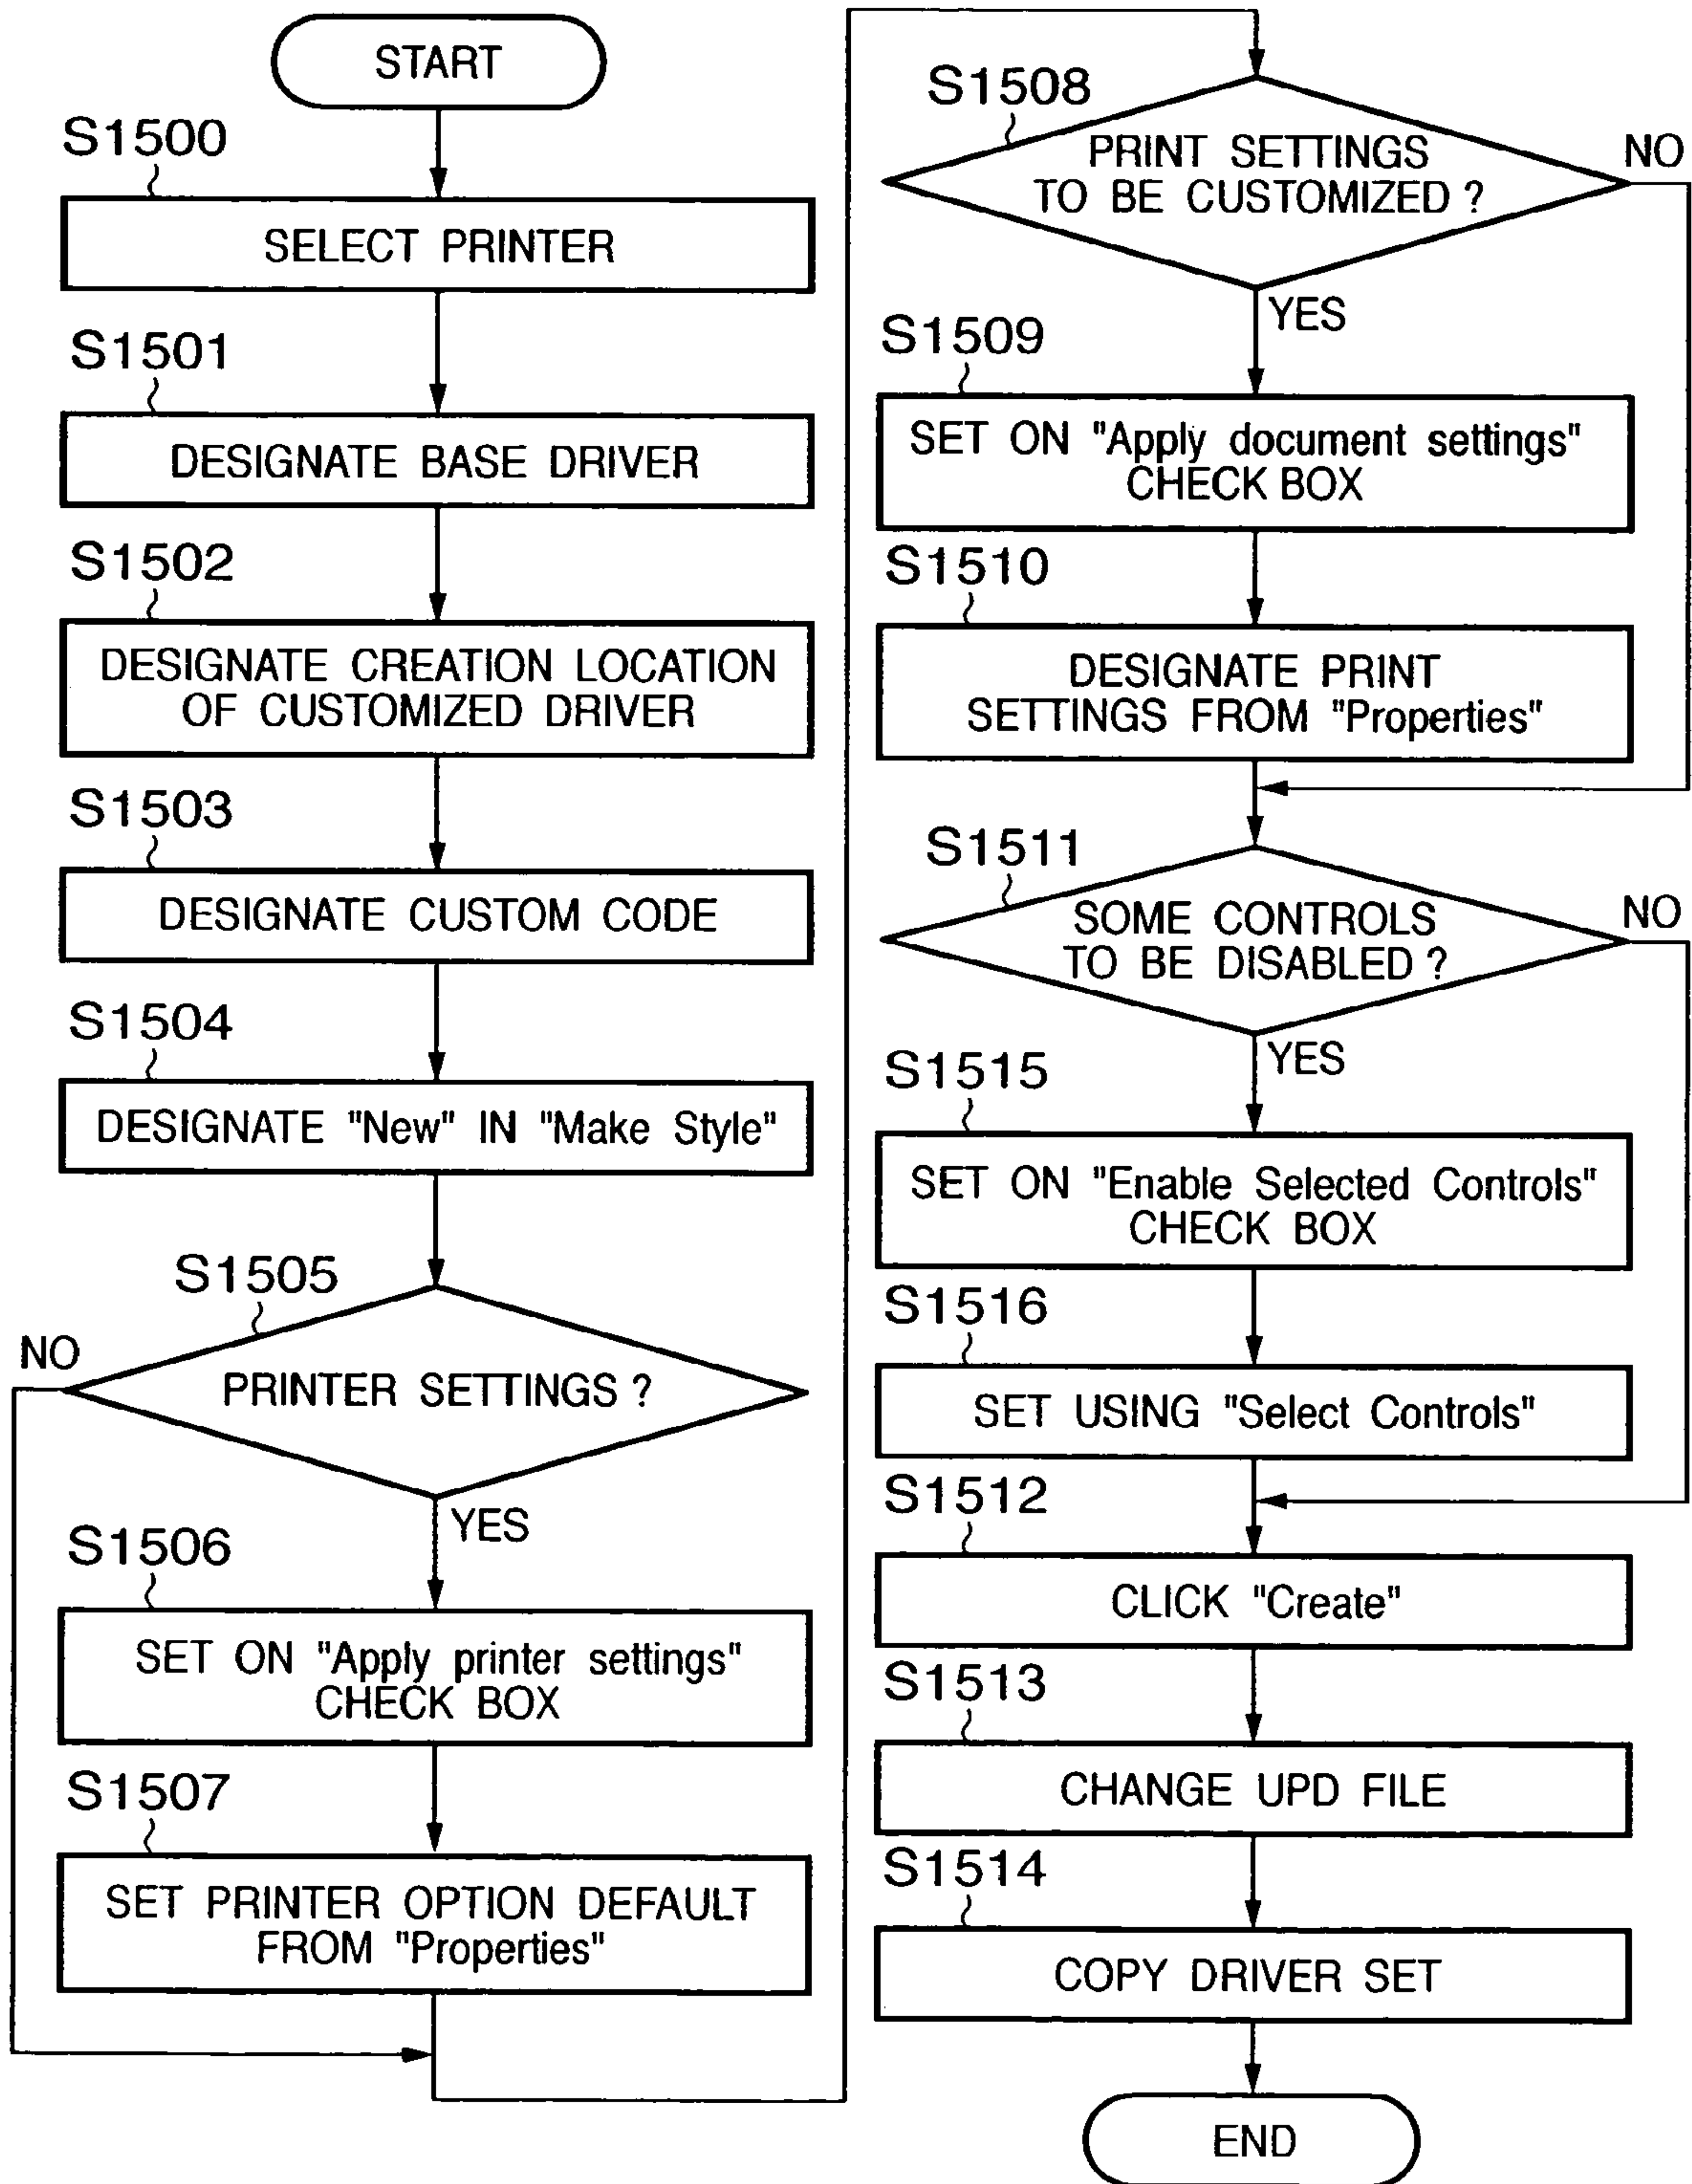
START

S1500

SELECT PRINTER

S1501

DESIGNATE BASE DRIVER

S1502

DESIGNATE CREATION LOCATION OF CUSTOMIZED DRIVER

S1503

DESIGNATE CUSTOM CODE

S1504

DESIGNATE "New" IN "Make Style"

S1505

PRINTER SETTINGS ?

NO

YES

S1506

SET ON "Apply printer settings" CHECK BOX

S1507

SET PRINTER OPTION DEFAULT FROM "Properties"

S1508

PRINT SETTINGS TO BE CUSTOMIZED ?

NO

YES

S1509

SET ON "Apply document settings" CHECK BOX

S1510

DESIGNATE PRINT SETTINGS FROM "Properties"

S1511

SOME CONTROLS TO BE DISABLED ?

NO

YES

S1515

SET ON "Enable Selected Controls" CHECK BOX

S1516

SET USING "Select Controls"

S1512

CLICK "Create"

S1513

CHANGE UPD FILE

S1514

COPY DRIVER SET

END